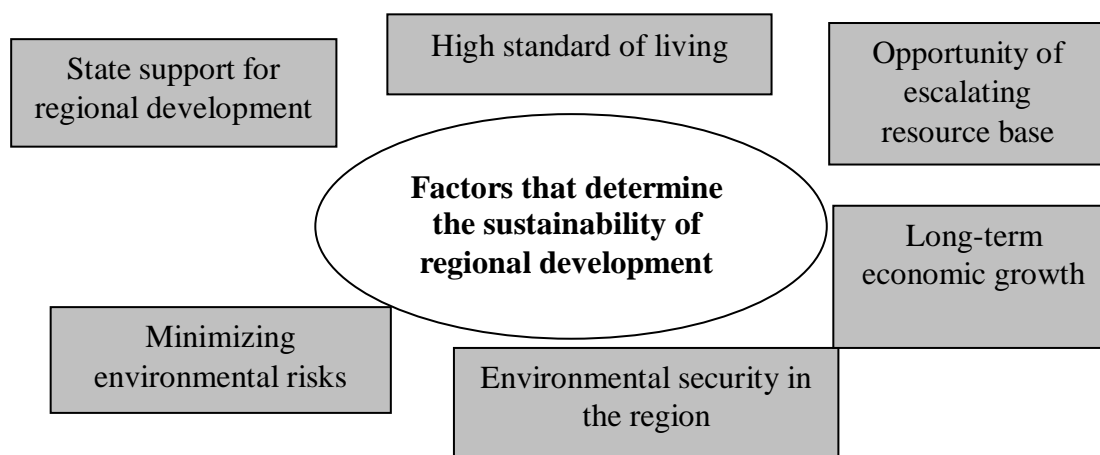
High standard of living

State support for regional development

Opportunity of escalating resource base

**Factors that determine the sustainability of regional development**

Long-term economic growth

Minimizing environmental risks

Environmental security in the region